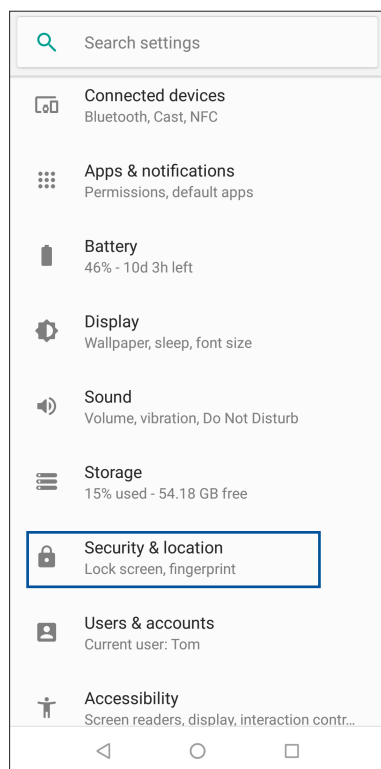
Search settings

Connected devices
Bluetooth, Cast, NFC

Apps & notifications
Permissions, default apps

Battery
46% - 10d 3h left

Display
Wallpaper, sleep, font size

Sound
Volume, vibration, Do Not Disturb

Storage
15% used - 54.18 GB free

Security & location
Lock screen, fingerprint

Users & accounts
Current user: Tom

Accessibility
Screen readers, display, interaction contr...